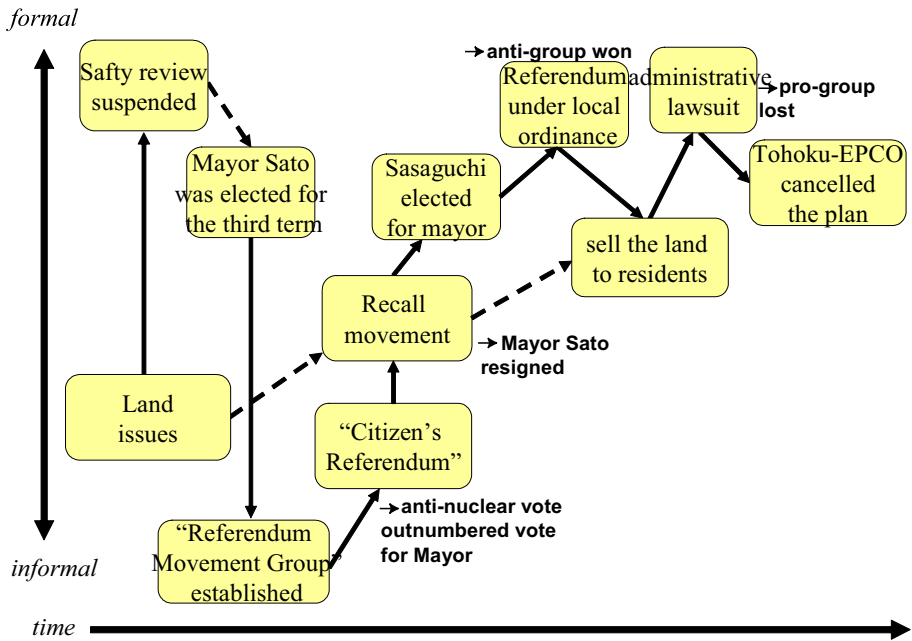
formal

informal

time

Safty review suspended

Mayor Sato was elected for the third term

Land issues

"Referendum Movement Group" established

"Citizen's Referendum"

→anti-nuclear vote outnumbered vote for Mayor

Recall movement

→Mayor Sato resigned

Sasaguchi elected for mayor

→anti-group won

Referendum under local ordinance

sell the land to residents

administrative lawsuit

→pro-group lost

Tohoku-EPCO cancelled the plan